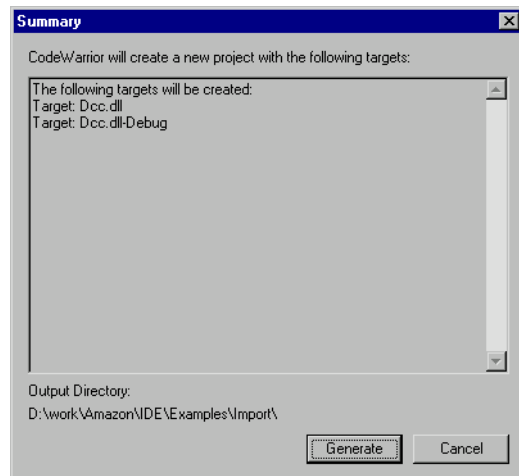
Summary

CodeWarrior will create a new project with the following targets:

The following targets will be created:
Target: Dcc.dll
Target: Dcc.dll-Debug

Output Directory:
D:\work\Amazon\IDE\Examples\Import\

Generate

Cancel